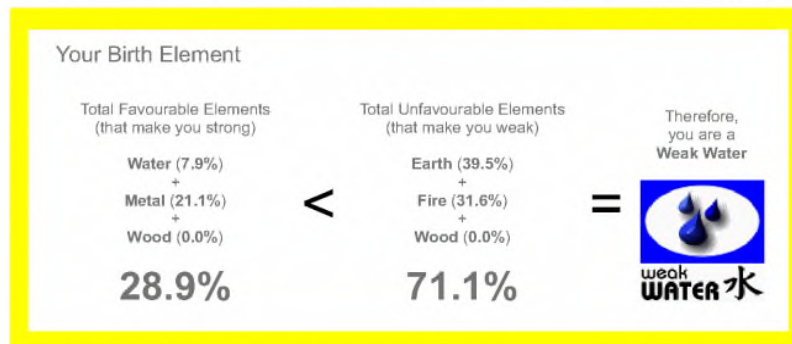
Your Birth Element

Total Favourable Elements
(that make you strong)

Water (7.9%)
+
Metal (21.1%)
+
Wood (0.0%)

28.9%

<

Total Unfavourable Elements
(that make you weak)

Earth (39.5%)
+
Fire (31.6%)
+
Wood (0.0%)

71.1%

=

Therefore,
you are a
Weak Water

weak
WATER 水